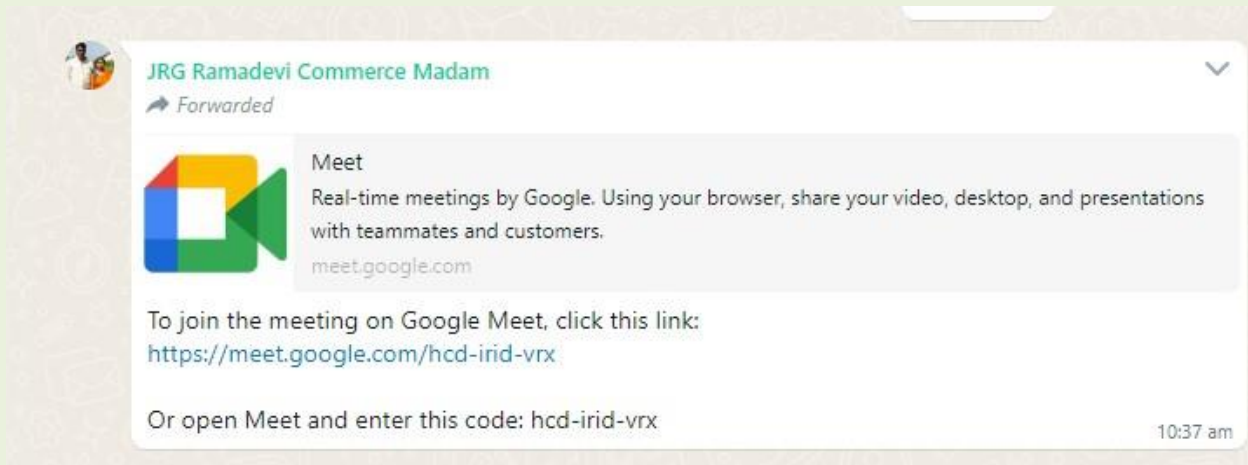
JRG Ramadevi Commerce Madam

Forwarded

Meet

Real-time meetings by Google. Using your browser, share your video, desktop, and presentations with teammates and customers.

meet.google.com

To join the meeting on Google Meet, click this link:
https://meet.google.com/hcd-irid-vrx

Or open Meet and enter this code: hcd-irid-vrx

10:37 am